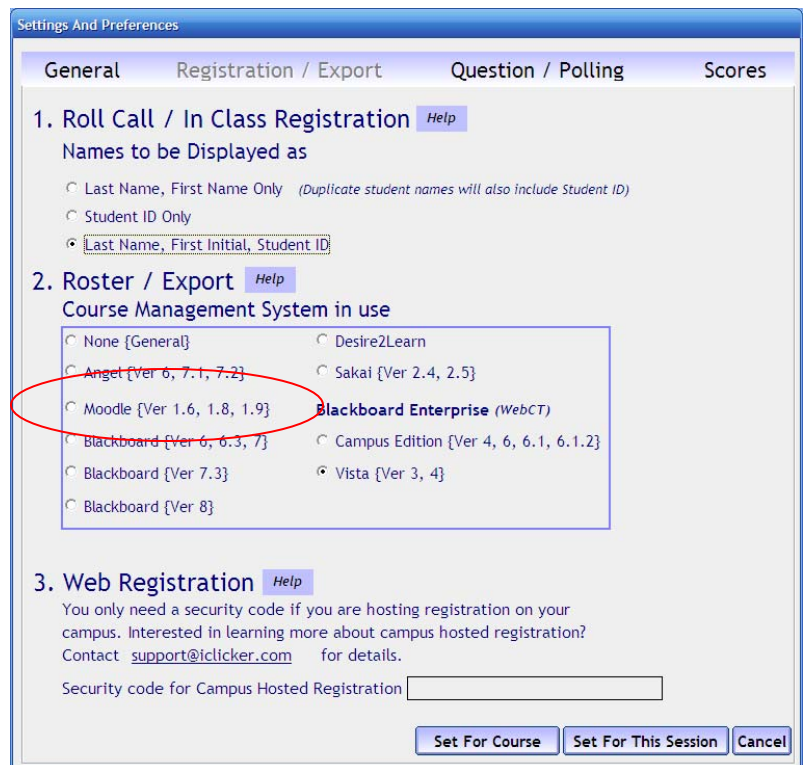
Settings And Preferences

General Registration / Export Question / Polling Scores

1. Roll Call / In Class Registration Help

Names to be Displayed as

Last Name, First Name Only (Duplicate student names will also include Student ID)

Student ID Only

Last Name, First Initial, Student ID

2. Roster / Export Help

Course Management System in use

None {General}

Angel {Ver 6, 7.1, 7.2}

Moodle {Ver 1.6, 1.8, 1.9}

Blackboard {Ver 6, 6.3, 7}

Blackboard {Ver 7.3}

Blackboard {Ver 8}

Desire2Learn

Sakai {Ver 2.4, 2.5}

Blackboard Enterprise (WebCT)

Campus Edition {Ver 4, 6, 6.1, 6.1.2}

Vista {Ver 3, 4}

3. Web Registration Help

You only need a security code if you are hosting registration on your campus. Interested in learning more about campus hosted registration? Contact support@iclicker.com for details.

Security code for Campus Hosted Registration

Set For Course Set For This Session Cancel